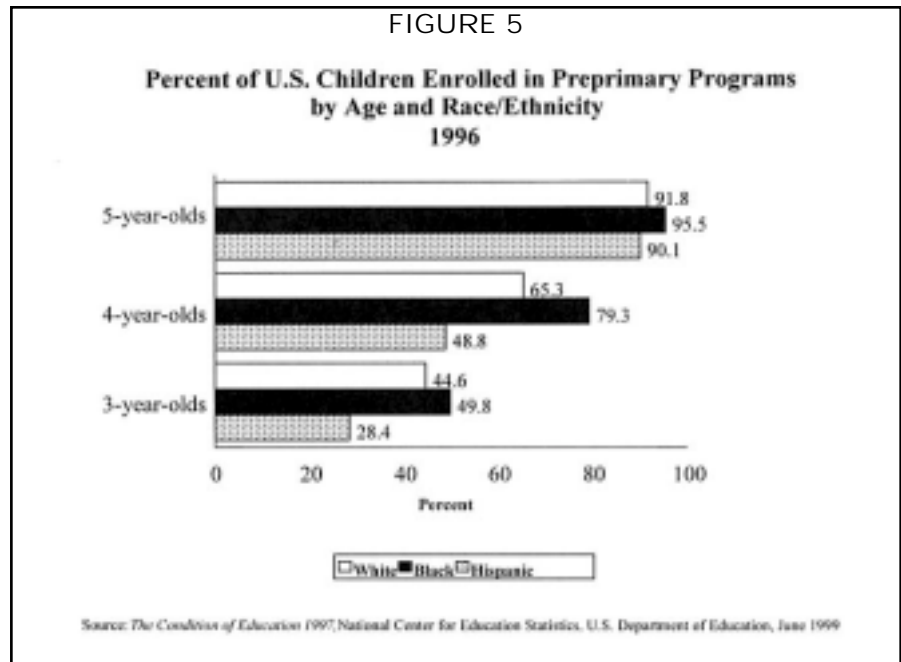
FIGURE 5

Percent of U.S. Children Enrolled in Preprimary Programs by Age and Race/Ethnicity 1996

5-year-olds
91.8
95.5
90.1

4-year-olds
65.3
79.3
48.8

3-year-olds
44.6
49.8
28.4

0 20 40 60 80 100

Percent

White Black Hispanic

Source: The Condition of Education 1997, National Center for Education Statistics, U.S. Department of Education, June 1999